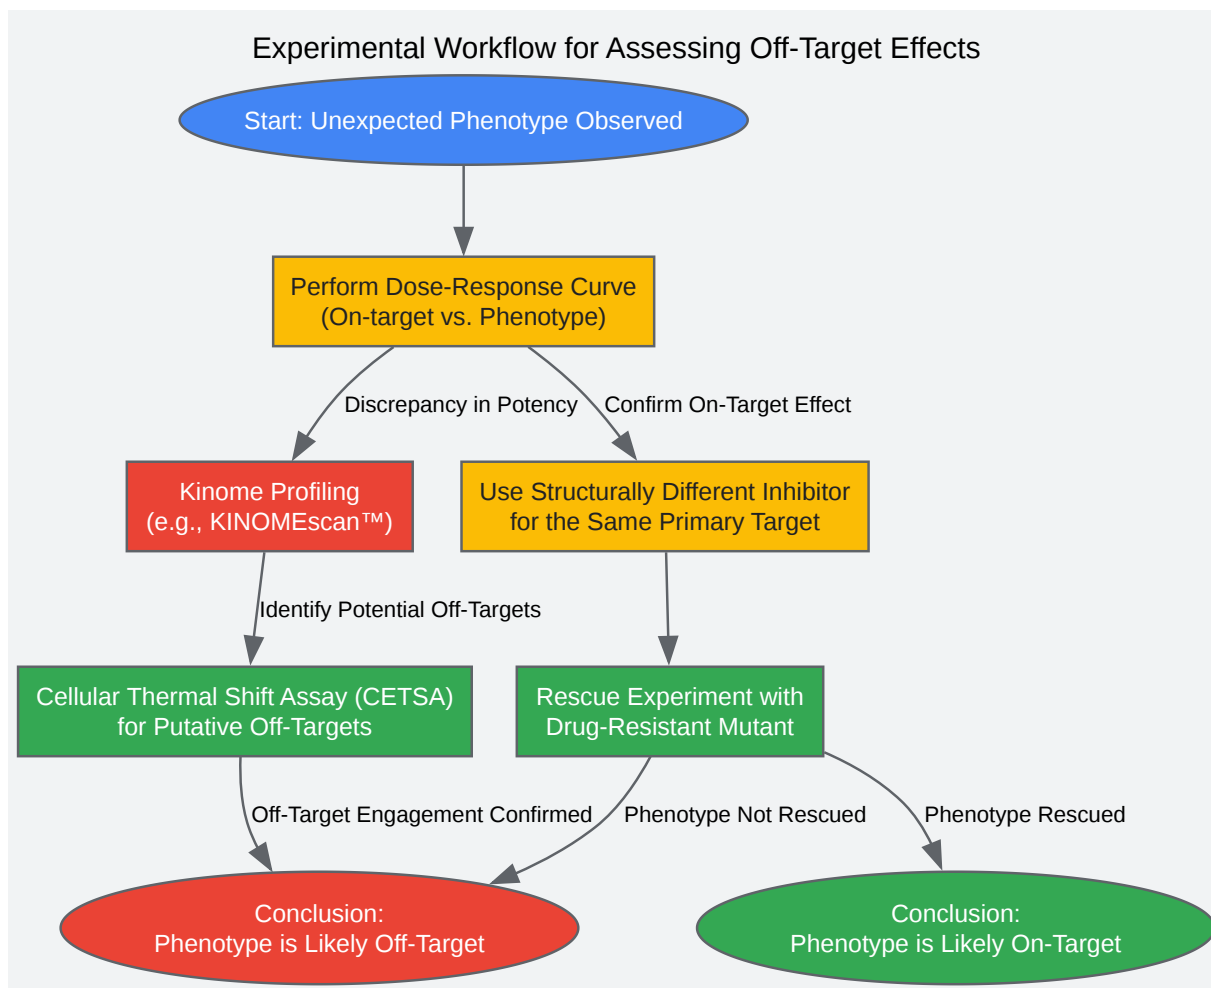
Experimental Workflow for Assessing Off-Target Effects

Start: Unexpected Phenotype Observed

Perform Dose-Response Curve (On-target vs. Phenotype)

Discrepancy in Potency

Confirm On-Target Effect

Kinome Profiling (e.g., KINOMEscan™)

Use Structurally Different Inhibitor for the Same Primary Target

Identify Potential Off-Targets

Cellular Thermal Shift Assay (CETSA) for Putative Off-Targets

Rescue Experiment with Drug-Resistant Mutant

Off-Target Engagement Confirmed

Phenotype Not Rescued

Phenotype Rescued

Conclusion: Phenotype is Likely Off-Target

Conclusion: Phenotype is Likely On-Target